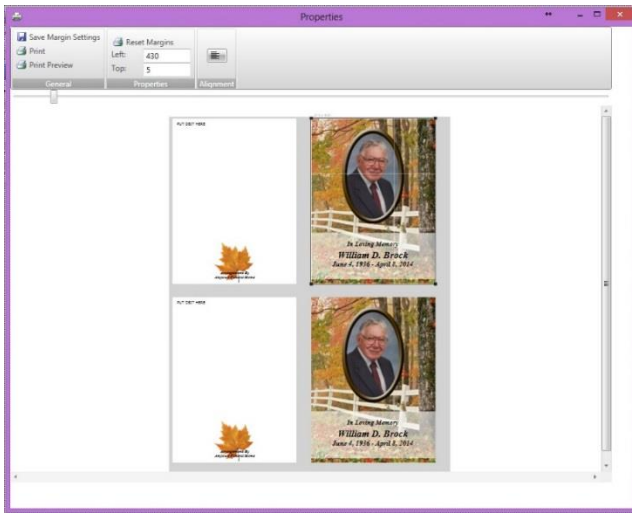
Properties

Save Margin Settings
Print
Print Preview
General

Reset Margins
Left: 430
Top: 5
Properties

Alignment

PUT TEXT HERE

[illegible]

In Loving Memory
William D. Brock
June 4, 1936 - April 8, 2014

PUT TEXT HERE

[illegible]

In Loving Memory
William D. Brock
June 4, 1936 - April 8, 2014